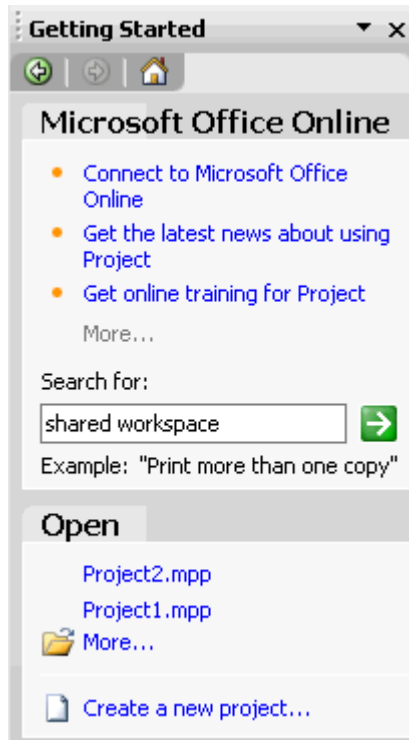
Getting Started ▼ ×

Microsoft Office Online

- Connect to Microsoft Office Online
- Get the latest news about using Project
- Get online training for Project

More...

Search for:

shared workspace

Example: "Print more than one copy"

Open

Project2.mpp

Project1.mpp

More...

Create a new project...